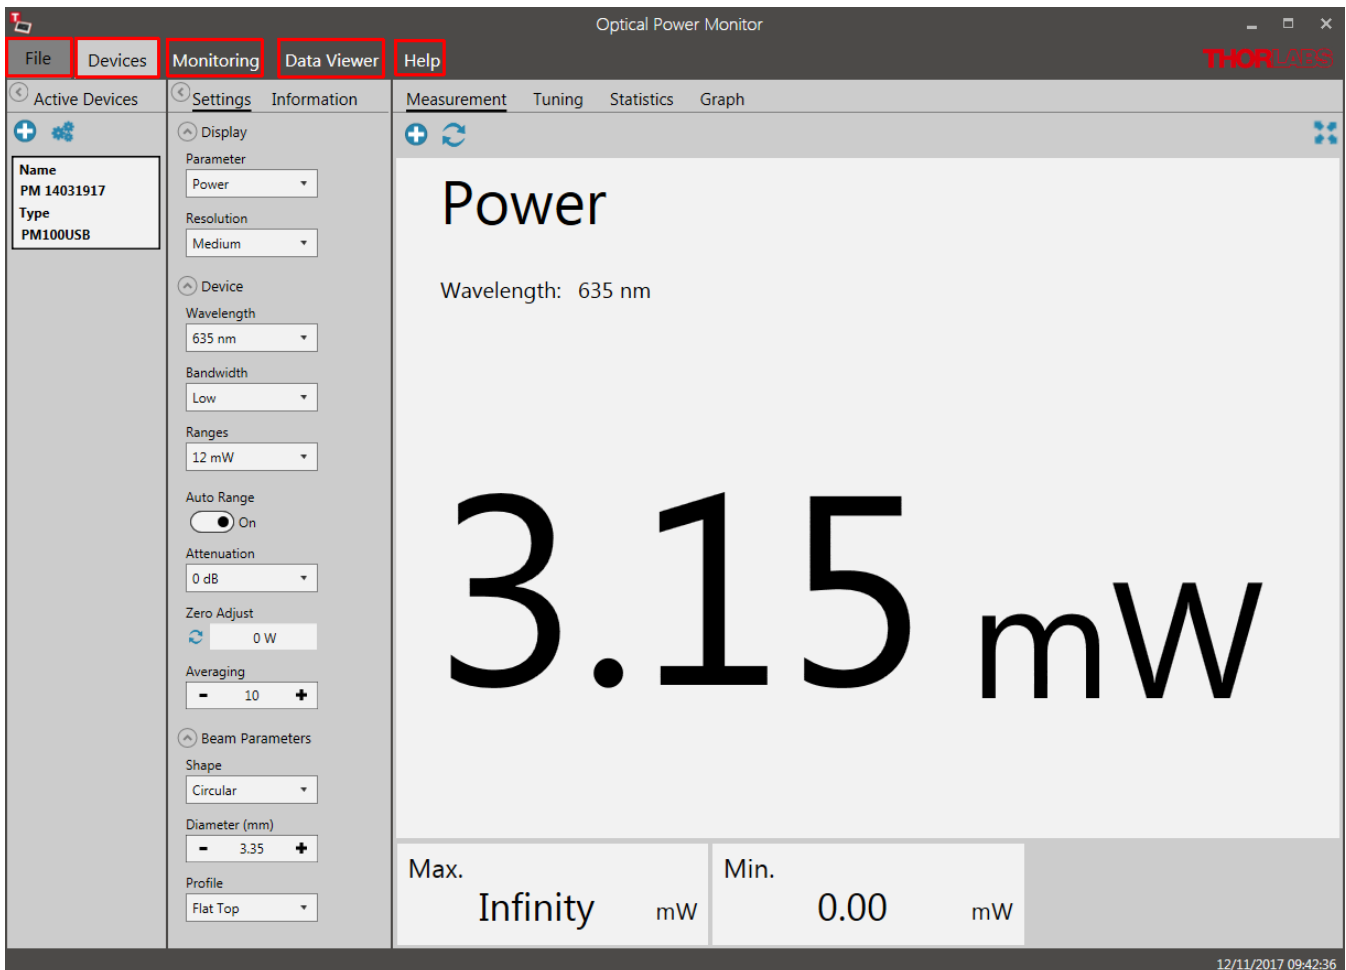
Optical Power Monitor

File Devices Monitoring Data Viewer Help

THORLABS

Active Devices

Name
PM 14031917
Type
PM100USB

Settings Information

Display
Parameter
Power
Resolution
Medium

Device
Wavelength
635 nm
Bandwidth
Low
Ranges
12 mW
Auto Range
On
Attenuation
0 dB
Zero Adjust
0 W
Averaging
- 10 +

Beam Parameters
Shape
Circular
Diameter (mm)
- 3.35 +
Profile
Flat Top

Measurement Tuning Statistics Graph

Power

Wavelength: 635 nm

3.15 mW

Max.
Infinity mW

Min.
0.00 mW

12/11/2017 09:42:36